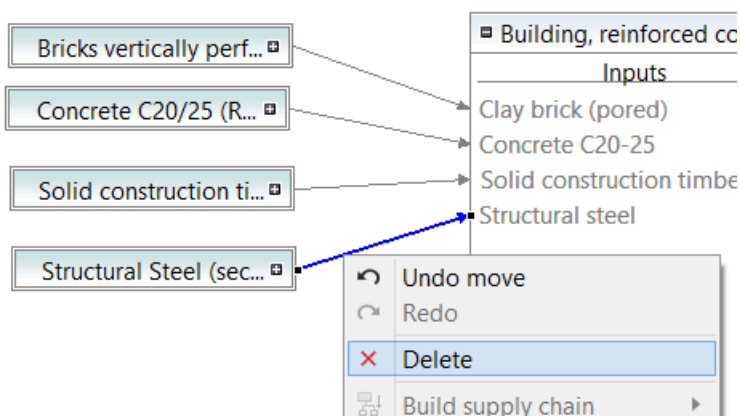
Bricks vertically perf...
Concrete C20/25 (R...
Solid construction ti...
Structural Steel (sec...

Building, reinforced co
Inputs
Clay brick (pored)
Concrete C20-25
Solid construction timbe
Structural steel

Undo move
Redo
Delete
Build supply chain